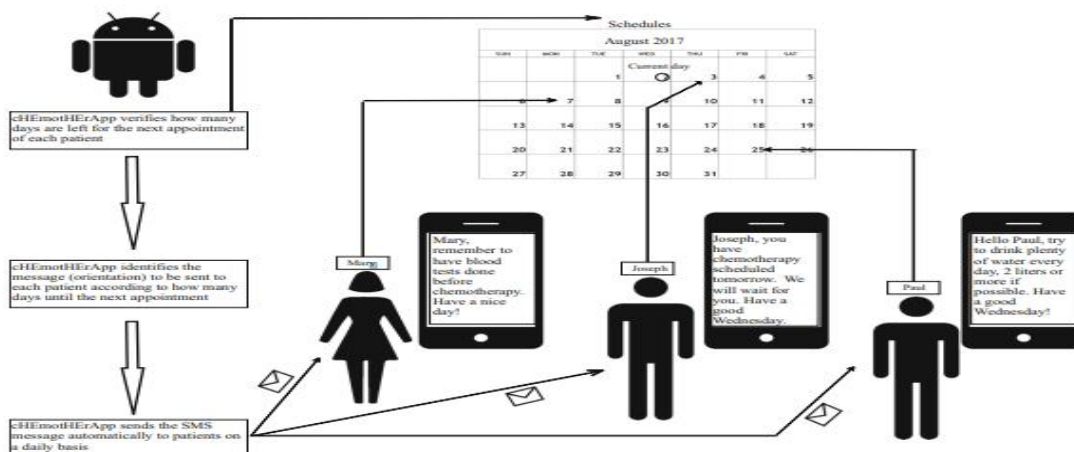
cHEmotHErApp verifies how many days are left for the next appointment of each patient

cHEmotHErApp identifies the message (orientation) to be sent to each patient according to how many days until the next appointment

cHEmotHErApp sends the SMS message automatically to patients on a daily basis

Schedules

August 2017

| SUN | MON | TUE | WED | THU | FRI | SAT |
|---|---|---|---|---|---|---|
| | | 1 | 2 | 3 | 4 | 5 |
| 6 | 7 | 8 | 9 | 10 | 11 | 12 |
| 13 | 14 | 15 | 16 | 17 | 18 | 19 |
| 20 | 21 | 22 | 23 | 24 | 25 | 26 |
| 27 | 28 | 29 | 30 | 31 | | |

Current day

Mary

Mary, remember to have blood tests done before chemotherapy. Have a nice day!

Joseph

Joseph, you have chemotherapy scheduled tomorrow. We will wait for you. Have a good Wednesday.

Paul

Hello Paul, try to drink plenty of water every day, 2 liters or more if possible. Have a good Wednesday!